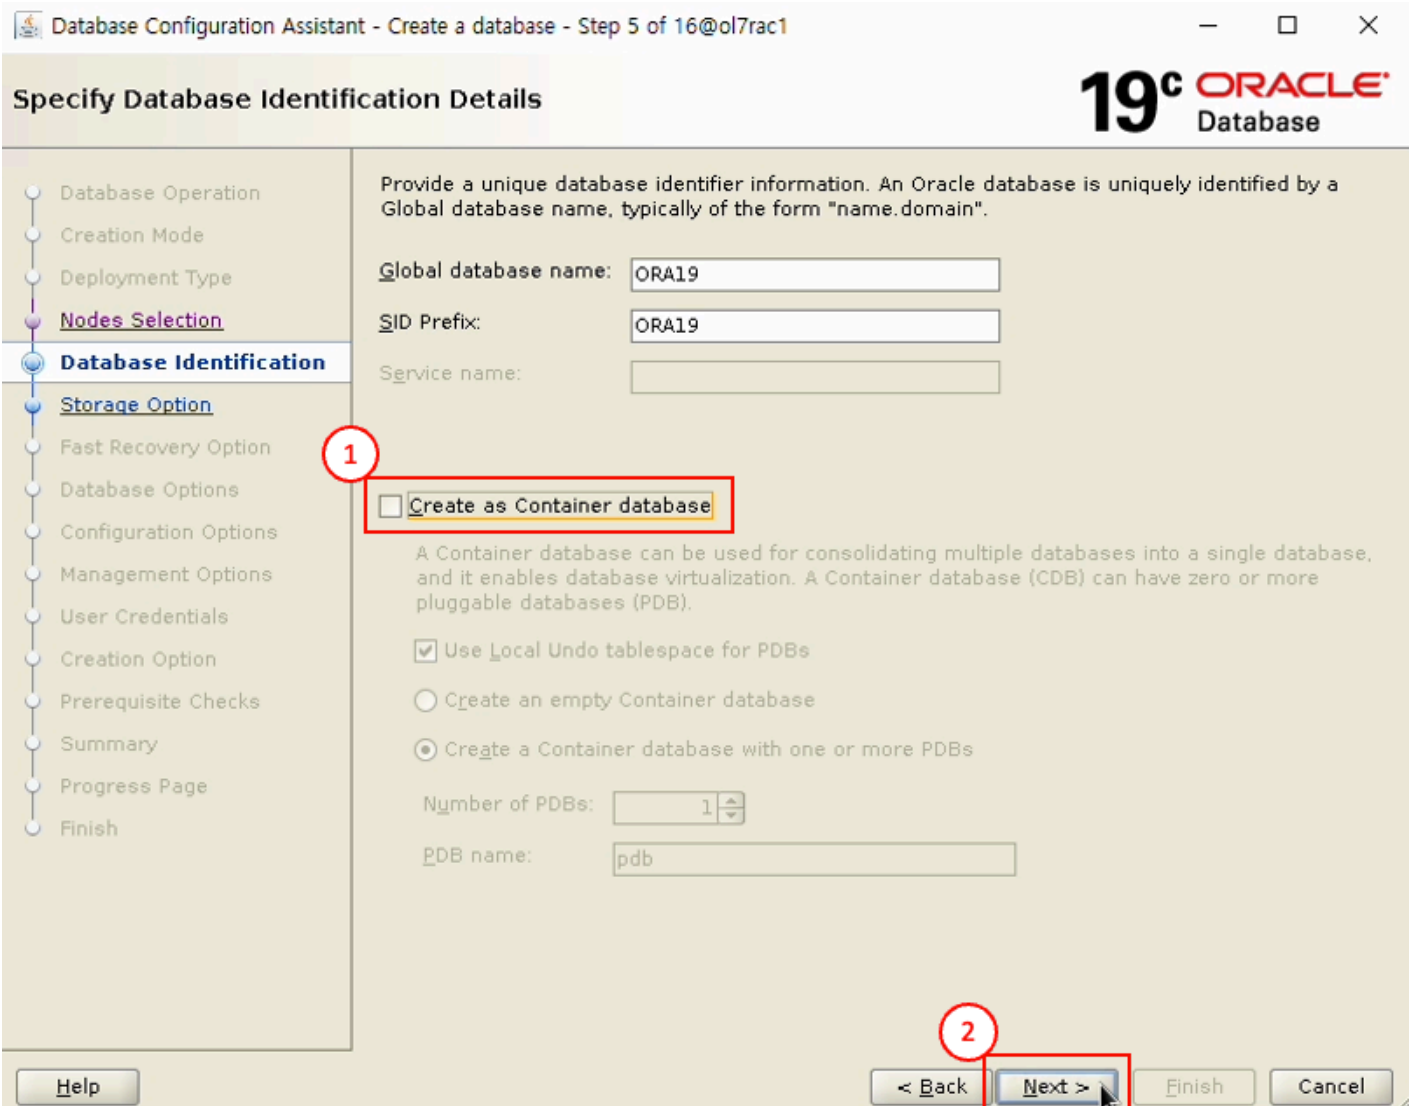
Database Configuration Assistant - Create a database - Step 5 of 16@ol7rac1

Specify Database Identification Details

$19^c$ ORACLE Database

Database Operation
Creation Mode
Deployment Type
Nodes Selection
Database Identification
Storage Option
Fast Recovery Option
Database Options
Configuration Options
Management Options
User Credentials
Creation Option
Prerequisite Checks
Summary
Progress Page
Finish

Provide a unique database identifier information. An Oracle database is uniquely identified by a Global database name, typically of the form "name.domain".

Global database name: ORA19

SID Prefix: ORA19

Service name:

1

Create as Container database

A Container database can be used for consolidating multiple databases into a single database, and it enables database virtualization. A Container database (CDB) can have zero or more pluggable databases (PDB).

Use Local Undo tablespace for PDBs

Create an empty Container database

Create a Container database with one or more PDBs

Number of PDBs: 1

PDB name: pdb

2

Help

< Back

Next >

Finish

Cancel